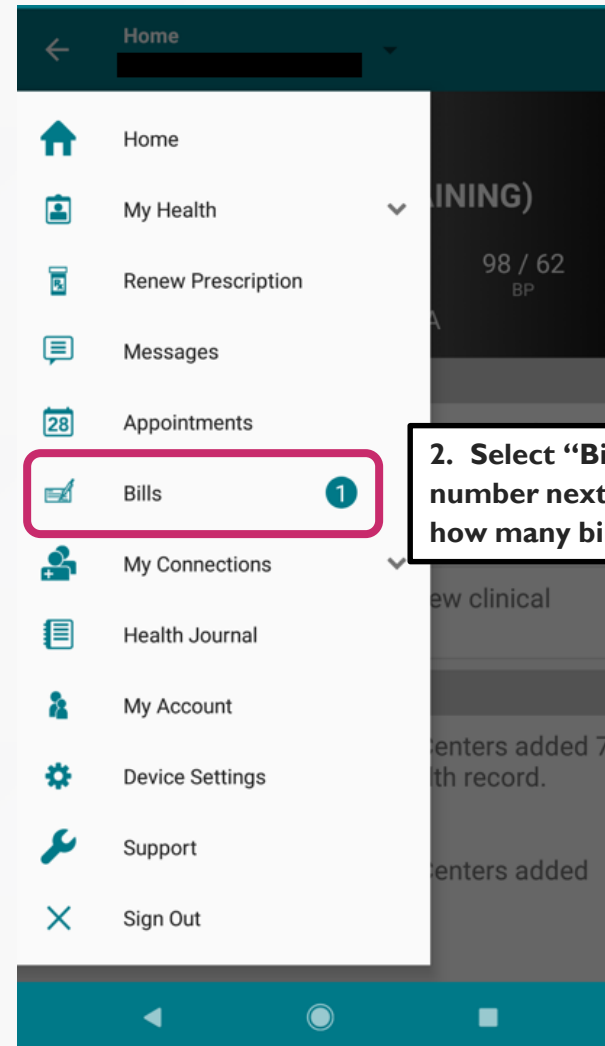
Home

Home

My Health

Renew Prescription

Messages

28 Appointments

Bills 1

My Connections

Health Journal

My Account

Device Settings

Support

Sign Out

INING)

98 / 62
BP

A

2. Select "Bi
number next
how many bi

ew clinical

Centers added 7
th record.

Centers added